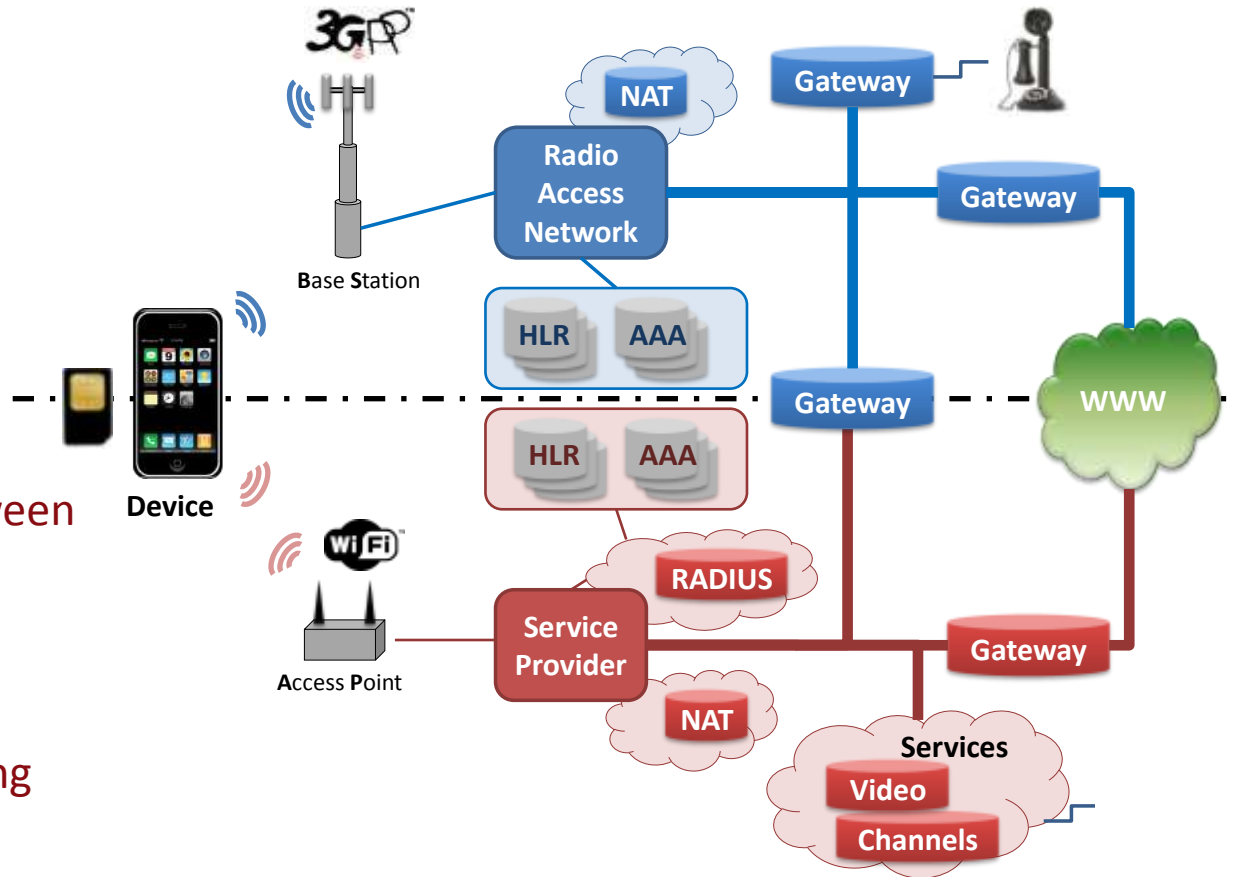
3GPP

NAT

Gateway

Radio Access Network

Gateway

Base Station

HLR AAA

Gateway

WWW

HLR AAA

reen

Device

WiFi

RADIUS

Service Provider

Gateway

Access Point

NAT

ng

Services

Video

Channels